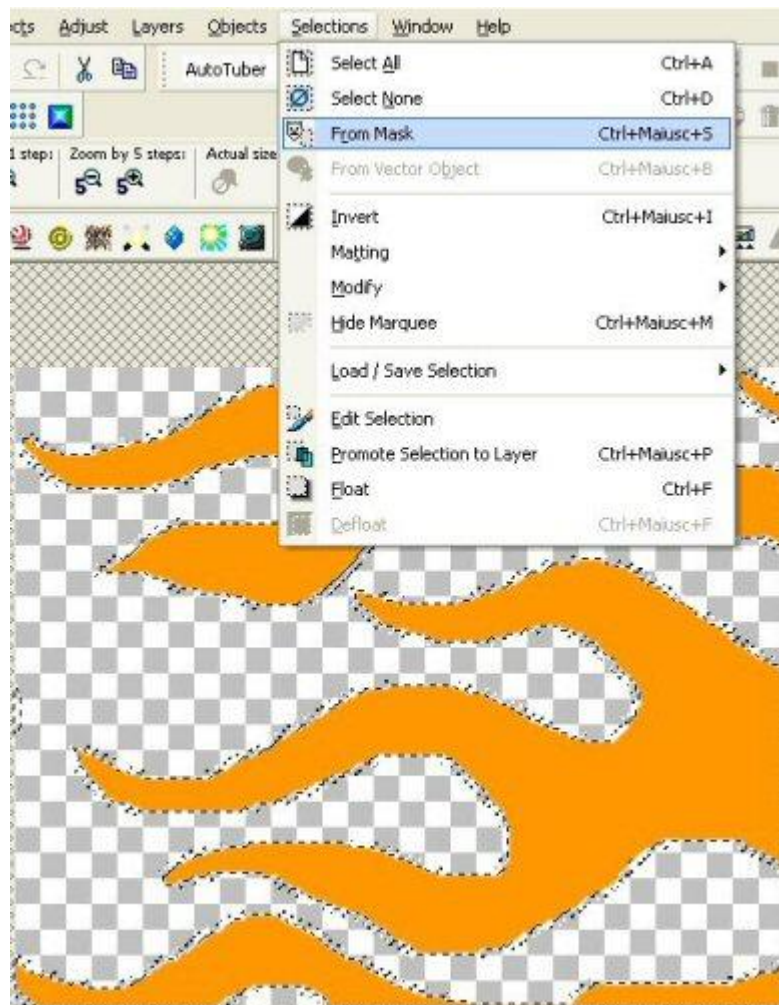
cts Adjust Layers Objects Selections Window Help

AutoTuber

1 step: Zoom by 5 steps: Actual size

Select All Ctrl+A
Select None Ctrl+D
From Mask Ctrl+Maiusc+S
From Vector Object Ctrl+Maiusc+B
Invert Ctrl+Maiusc+I
Matting
Modify
Hide Marquee Ctrl+Maiusc+M
Load / Save Selection
Edit Selection
Promote Selection to Layer Ctrl+Maiusc+P
Float Ctrl+F
Defloat Ctrl+Maiusc+F